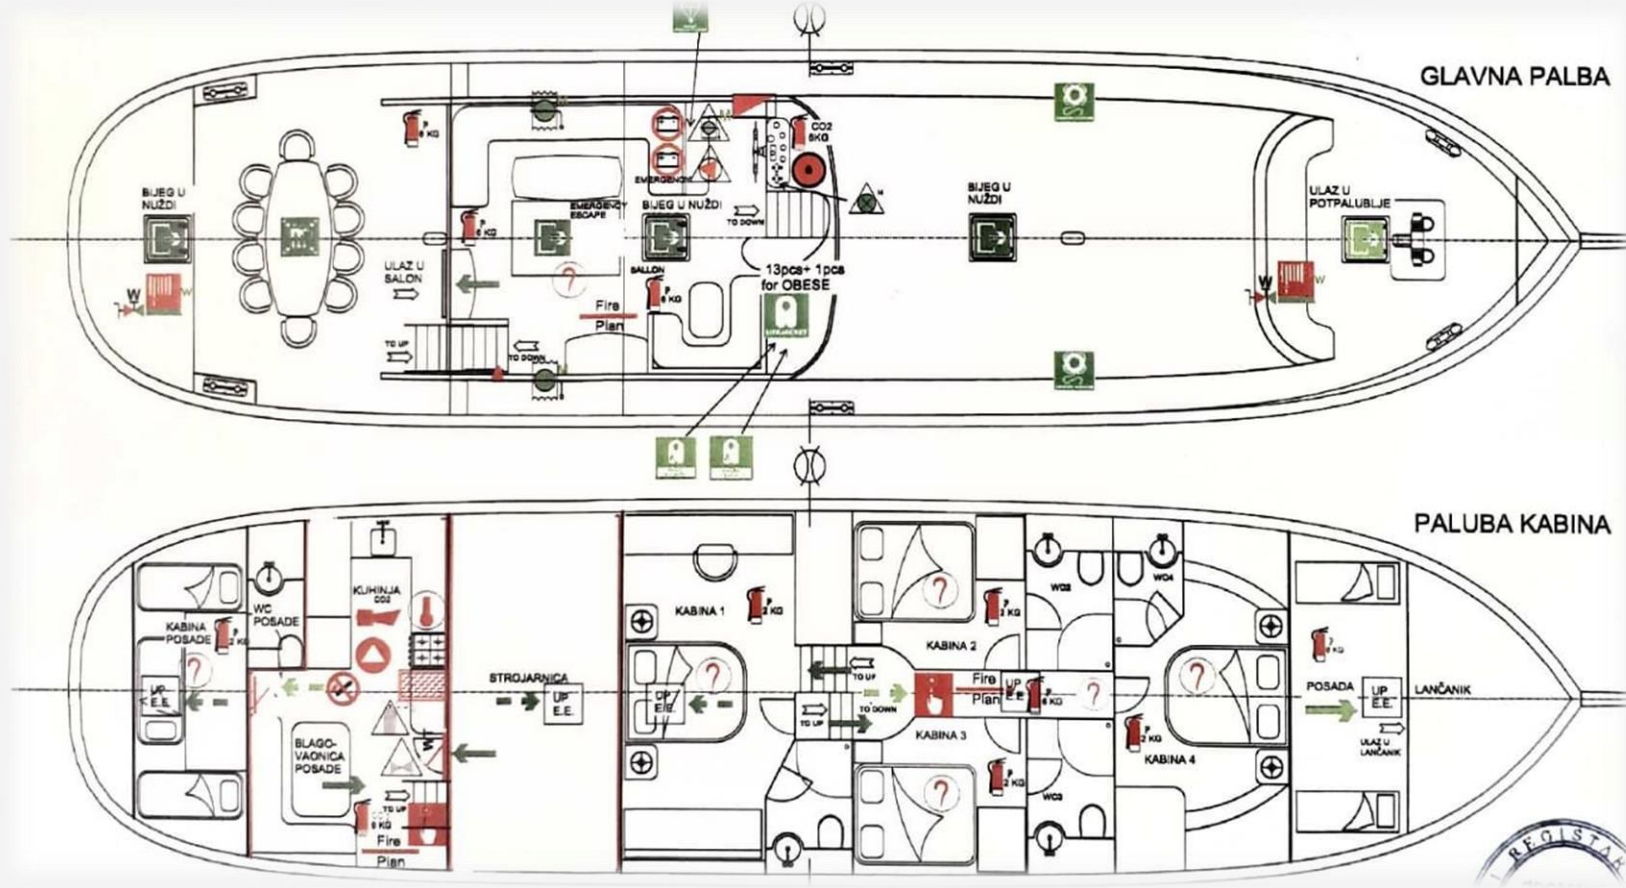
GLAVNA PALBA

BIJEG U NUŽDI

P 6 KG

CO2 6KG

EMERGENCY

EMERGENCY ESCAPE

BIJEG U NUŽDI

TO DOWN

BIJEG U NUŽDI

ULAZ U POTPALUBLJE

ULAZ U SALON

SALON

P 6 KG

13pcs+ 1pcs for OBESE

Fire Plan

TO UP

TO DOWN

LIFEJACKET

W

W

PALUBA KABINA

KABINA POSADE

P 2 KG

WC POSADE

KUHINJA CO2

STROJARNICA

UP E.E.

UP E.E.

BLAGO-VAONICA POSADE

TO UP

P 6 KG

Fire Plan

KABINA 1

P 2 KG

UP E.E.

TO UP

TO UP

TO DOWN

KABINA 2

P 2 KG

WC2

WC4

Fire Plan

UP E.E.

P 6 KG

KABINA 3

P 2 KG

WC3

P 2 KG

KABINA 4

P 2 KG

POSADA

UP E.E.

LANČANIK

ULAZ U LANČANIK

REGISTAR